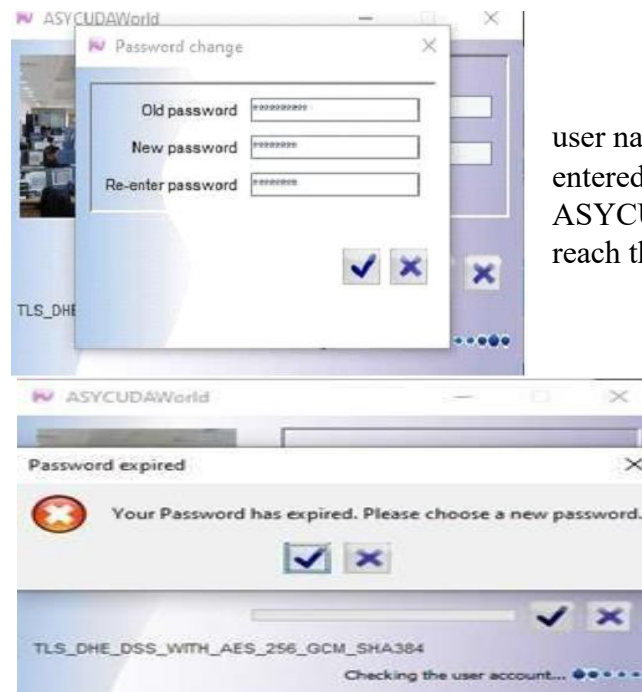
ASYCUDAWorld

Password change

Old password **********

New password ********

Re-enter password ********

TLS_DHE

user na
entered
ASYCU
reach th

ASYCUDAWorld

Password expired

Your Password has expired. Please choose a new password.

TLS_DHE_DSS_WITH_AES_256_GCM_SHA384

Checking the user account...